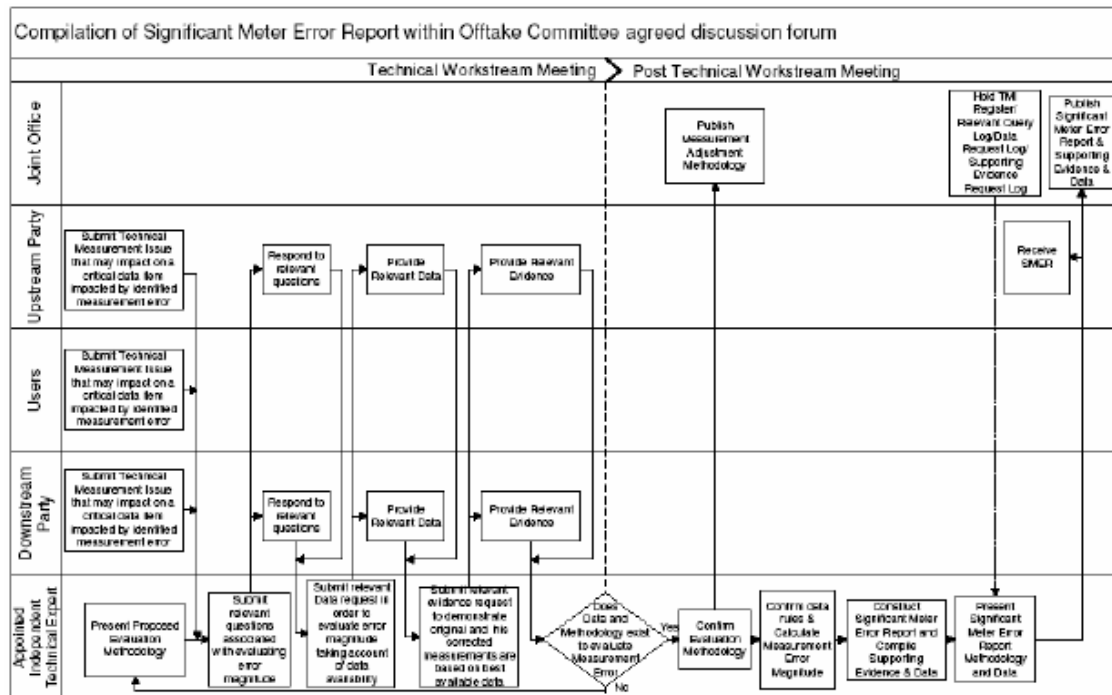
Compilation of Significant Meter Error Report within Offtake Committee agreed discussion forum

Technical Workstream Meeting

Post Technical Workstream Meeting

Joint Office

Publish Measurement Adjustment Methodology

Hold TMI Register/ Relevant Query Log/Data Request Log/ Supporting Evidence Request Log

Publish Significant Meter Error Report & supporting Evidence & Data

Upstream Party

Submit Technical Measurement Issue that may impact on a critical data item impacted by identified measurement error

Respond to relevant questions

Provide Relevant Data

Provide Relevant Evidence

Receive SMER

Users

Submit Technical Measurement Issue that may impact on a critical data item impacted by identified measurement error

Downstream Party

Submit Technical Measurement Issue that may impact on a critical data item impacted by identified measurement error

Respond to relevant questions

Provide Relevant Data

Provide Relevant Evidence

Appointed Independent Technical Expert

Present Proposed Evaluation Methodology

Submit relevant questions associated with evaluating error magnitude

Submit relevant Data request in order to evaluate error magnitude taking account of data availability

Submit relevant evidence request to demonstrate original and the corrected measurements are based on best available data

Does Data and Methodology exist to evaluate Measurement Error

Yes

No

Confirm Evaluation Methodology

Confirm data rules & Calculate Measurement Error Magnitude

Construct Significant Meter Error Report and Compile Supporting Evidence & Data

Present Significant Meter Error Report Methodology and Data